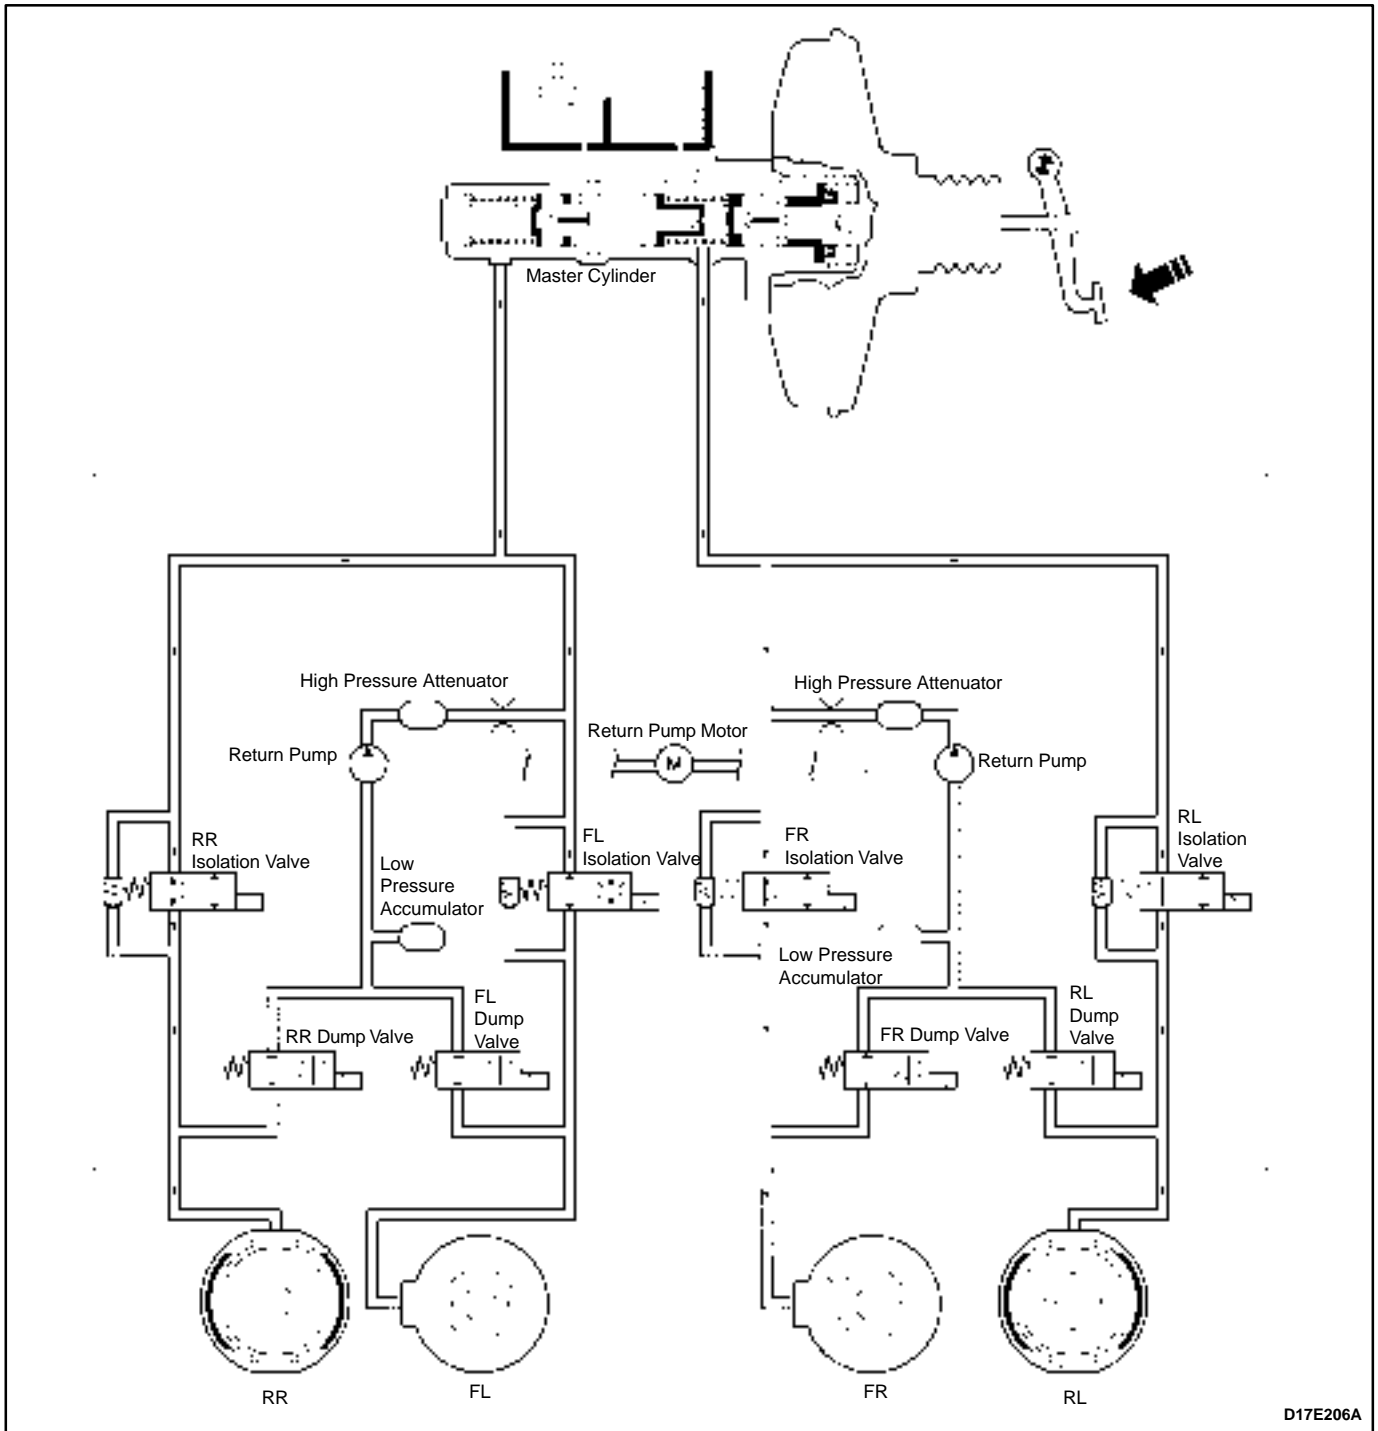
Master Cylinder

High Pressure Attenuator

High Pressure Attenuator

Return Pump Motor

Return Pump

Return Pump

RR Isolation Valve

Low Pressure Accumulator

FL Isolation Valve

FR Isolation Valve

RL Isolation Valve

Low Pressure Accumulator

FL Dump Valve

RL Dump Valve

RR Dump Valve

FR Dump Valve

RR

FL

FR

RL

D17E206A